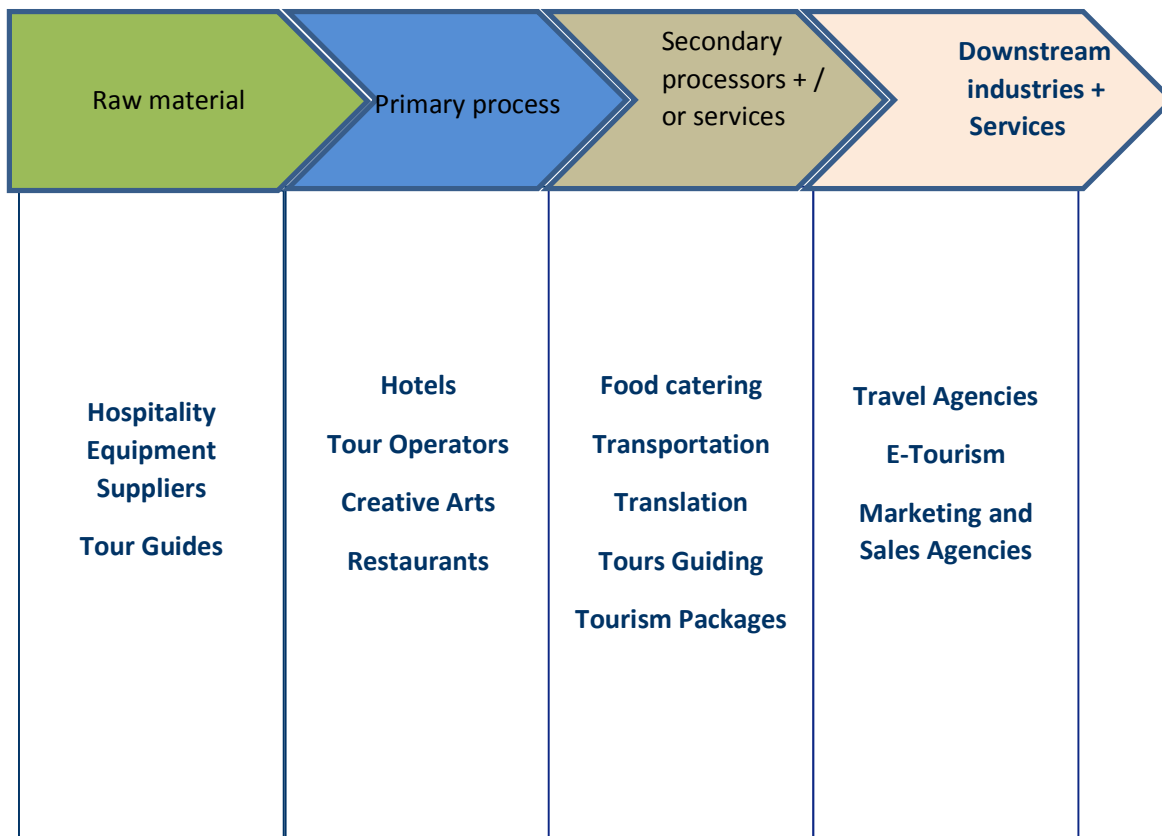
Raw material

Primary process

Secondary processors + / or services

Downstream industries + Services

Hospitality Equipment Suppliers

Tour Guides

Hotels

Tour Operators

Creative Arts

Restaurants

Food catering

Transportation

Translation

Tours Guiding

Tourism Packages

Travel Agencies

E-Tourism

Marketing and Sales Agencies